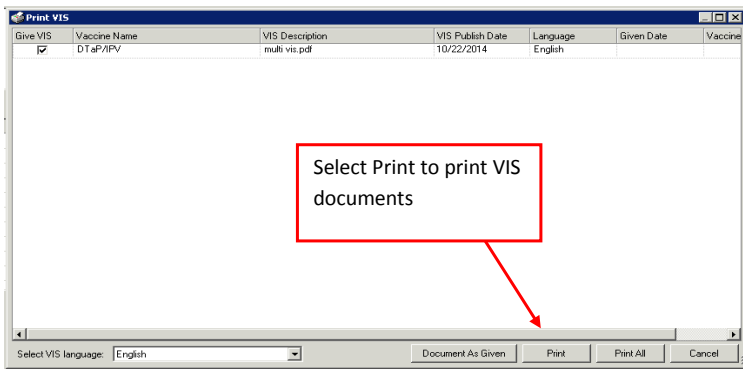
Print VIS

| Give VIS | Vaccine Name | VIS Description | VIS Publish Date | Language | Given Date | Vaccine |
|---|---|---|---|---|---|---|
| ☑ | DTaP/IPV | multi vis.pdf | 10/22/2014 | English | | |

Select Print to print VIS documents

Select VIS language: English

Document As Given Print Print All Cancel